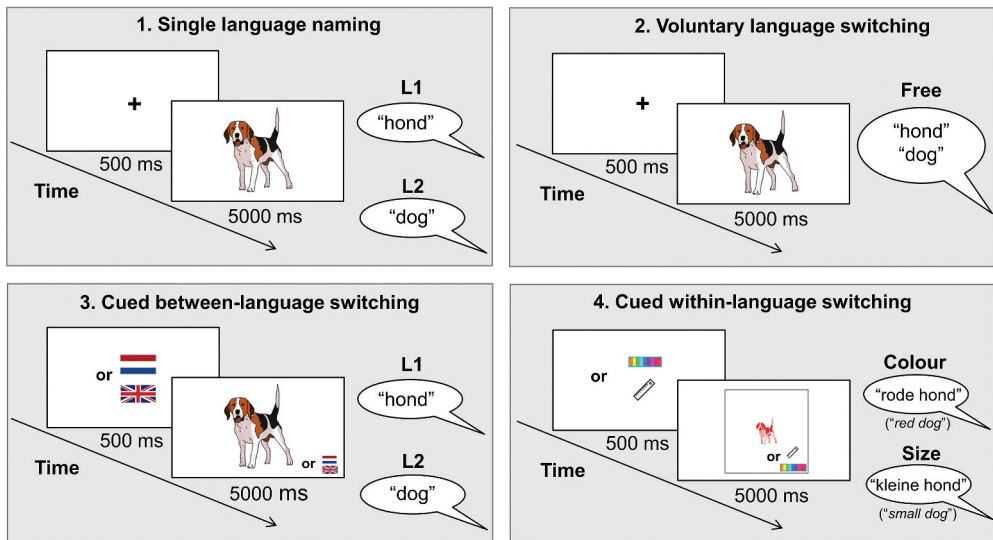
1. Single language naming

+

500 ms

Time

5000 ms

L1

"hond"

L2

"dog"

2. Voluntary language switching

+

500 ms

Time

5000 ms

Free

"hond"
"dog"

3. Cued between-language switching

or

500 ms

Time

or

5000 ms

L1

"hond"

L2

"dog"

4. Cued within-language switching

or

500 ms

Time

or

5000 ms

Colour

"rode hond"

("*red dog*")

Size

"kleine hond"

("*small dog*")